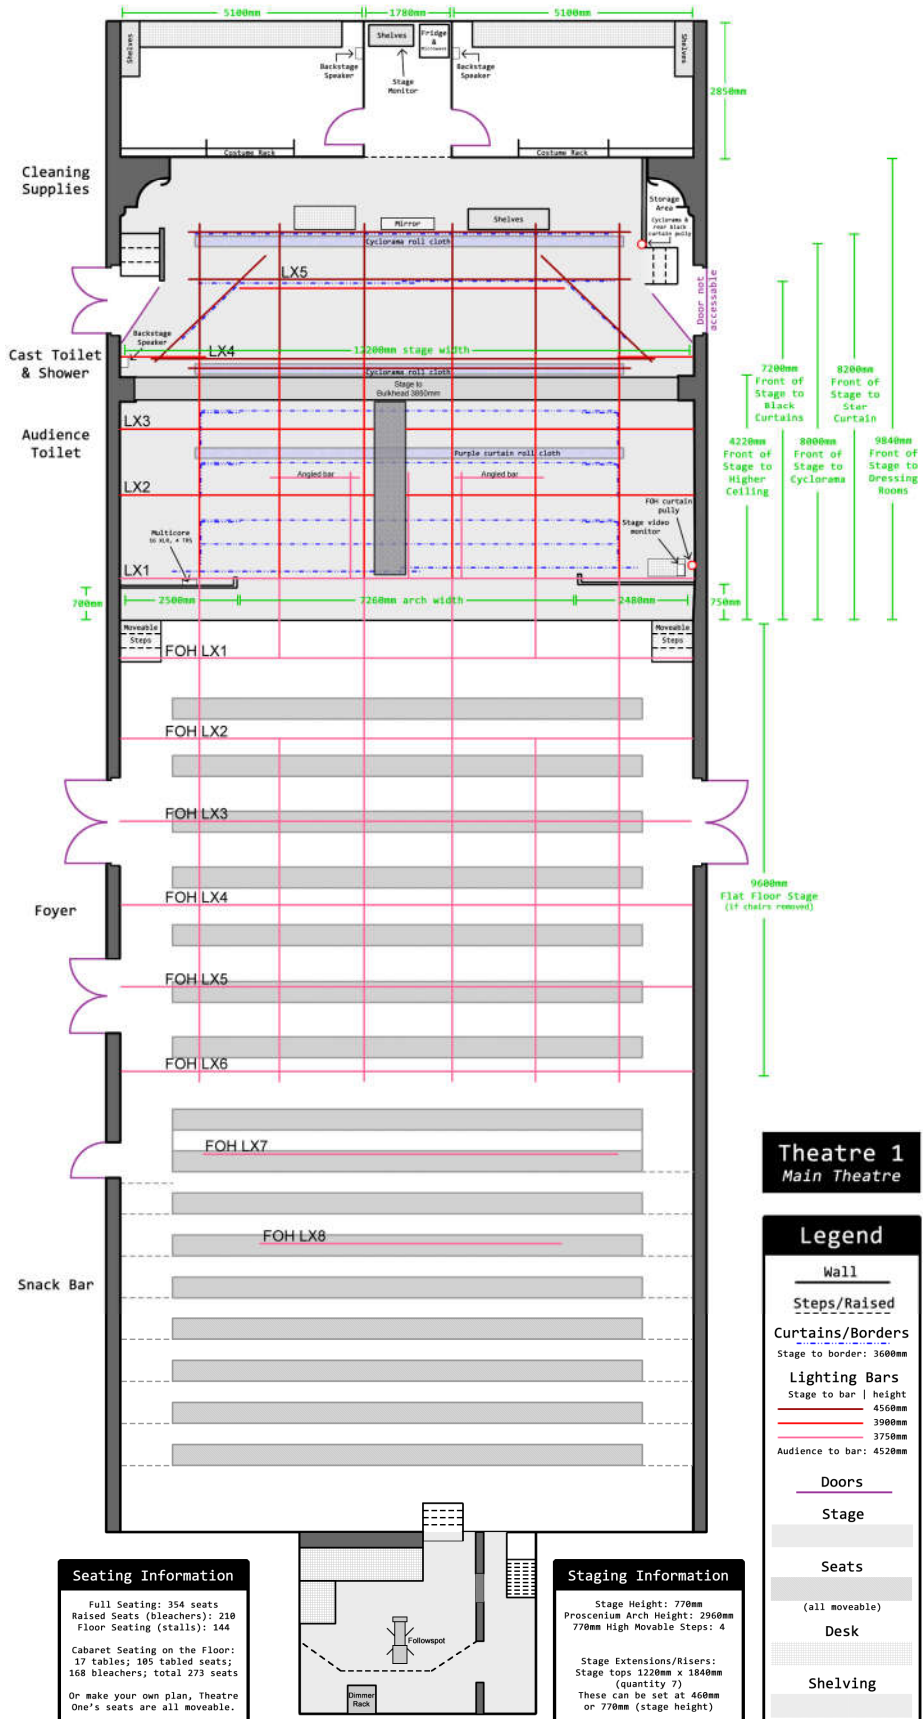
5100mm 1780mm 5100mm

Shelves

Shelves

Fridge & Microwave

Shelves

Backstage Speaker

Stage Monitor

Backstage Speaker

2850mm

Costume Rack

Costume Rack

Cleaning Supplies

Storage Area

Cyclorama & rear black curtain pully

Mirror

Shelves

Cyclorama roll cloth

LX5

Door not accessable

Backstage Speaker

Cast Toilet & Shower

LX4

12200mm stage width

Cyclorama roll cloth

Stage to Bulkhead 3890mm

LX3

Audience Toilet

Purple curtain roll cloth

LX2

Angled bar

Angled bar

FOH curtain pully

Stage video monitor

Multicore

LX1

700mm

2500mm

7260mm arch width

2480mm

750mm

7200mm Front of Stage to Black Curtains

8200mm Front of Stage to Star Curtain

4220mm Front of Stage to Higher Ceiling

8000mm Front of Stage to Cyclorama

9840mm Front of Stage to Dressing Rooms

Moveable Steps

Moveable Steps

FOH LX1

FOH LX2

FOH LX3

FOH LX4

Foyer

9600mm Flat Floor Stage (if chairs removed)

FOH LX5

FOH LX6

FOH LX7

FOH LX8

Snack Bar

Theatre 1
Main Theatre

Legend

Wall

Steps/Raised

Curtains/Borders
Stage to border: 3600mm

Lighting Bars
Stage to bar | height
4560mm
3900mm
3750mm
Audience to bar: 4520mm

Doors

Stage

Seats

(all moveable)

Desk

Shelving

Followspot

Dimmer Rack

Seating Information

Full Seating: 354 seats
Raised Seats (bleachers): 210
Floor Seating (stalls): 144

Cabaret Seating on the Floor:
17 tables; 105 tabled seats;
168 bleachers; total 273 seats

Or make your own plan, Theatre One's seats are all moveable.

Staging Information

Stage Height: 770mm
Proscenium Arch Height: 2960mm
770mm High Movable Steps: 4

Stage Extensions/Risers:
Stage tops 1220mm x 1840mm
(quantity 7)
These can be set at 460mm
or 770mm (stage height)